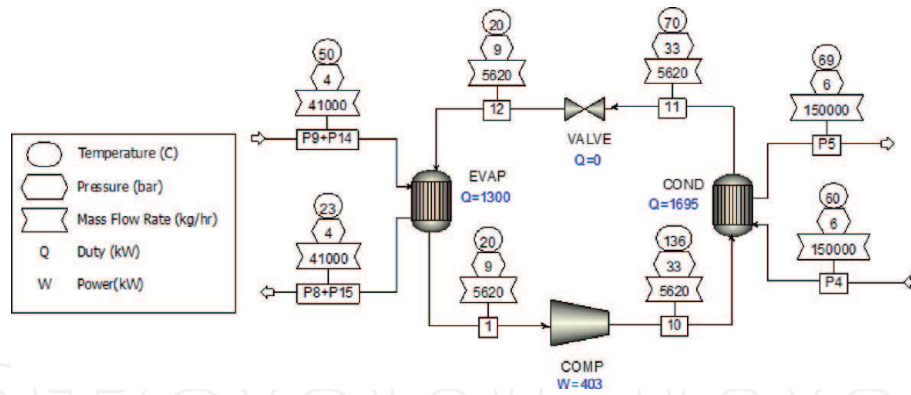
Temperature (C)
Pressure (bar)
Mass Flow Rate (kg/hr)
Q Duty (kW)
W Power(kW)

50
4
41000
P9+P14

23
4
41000
P8+P15

20
9
5620
12

EVAP
Q=1300

20
9
5620
1

VALVE
Q=0

70
33
5620
11

136
33
5620
10

COMP
W=403

COND
Q=1695

69
6
150000
P5

60
6
150000
P4